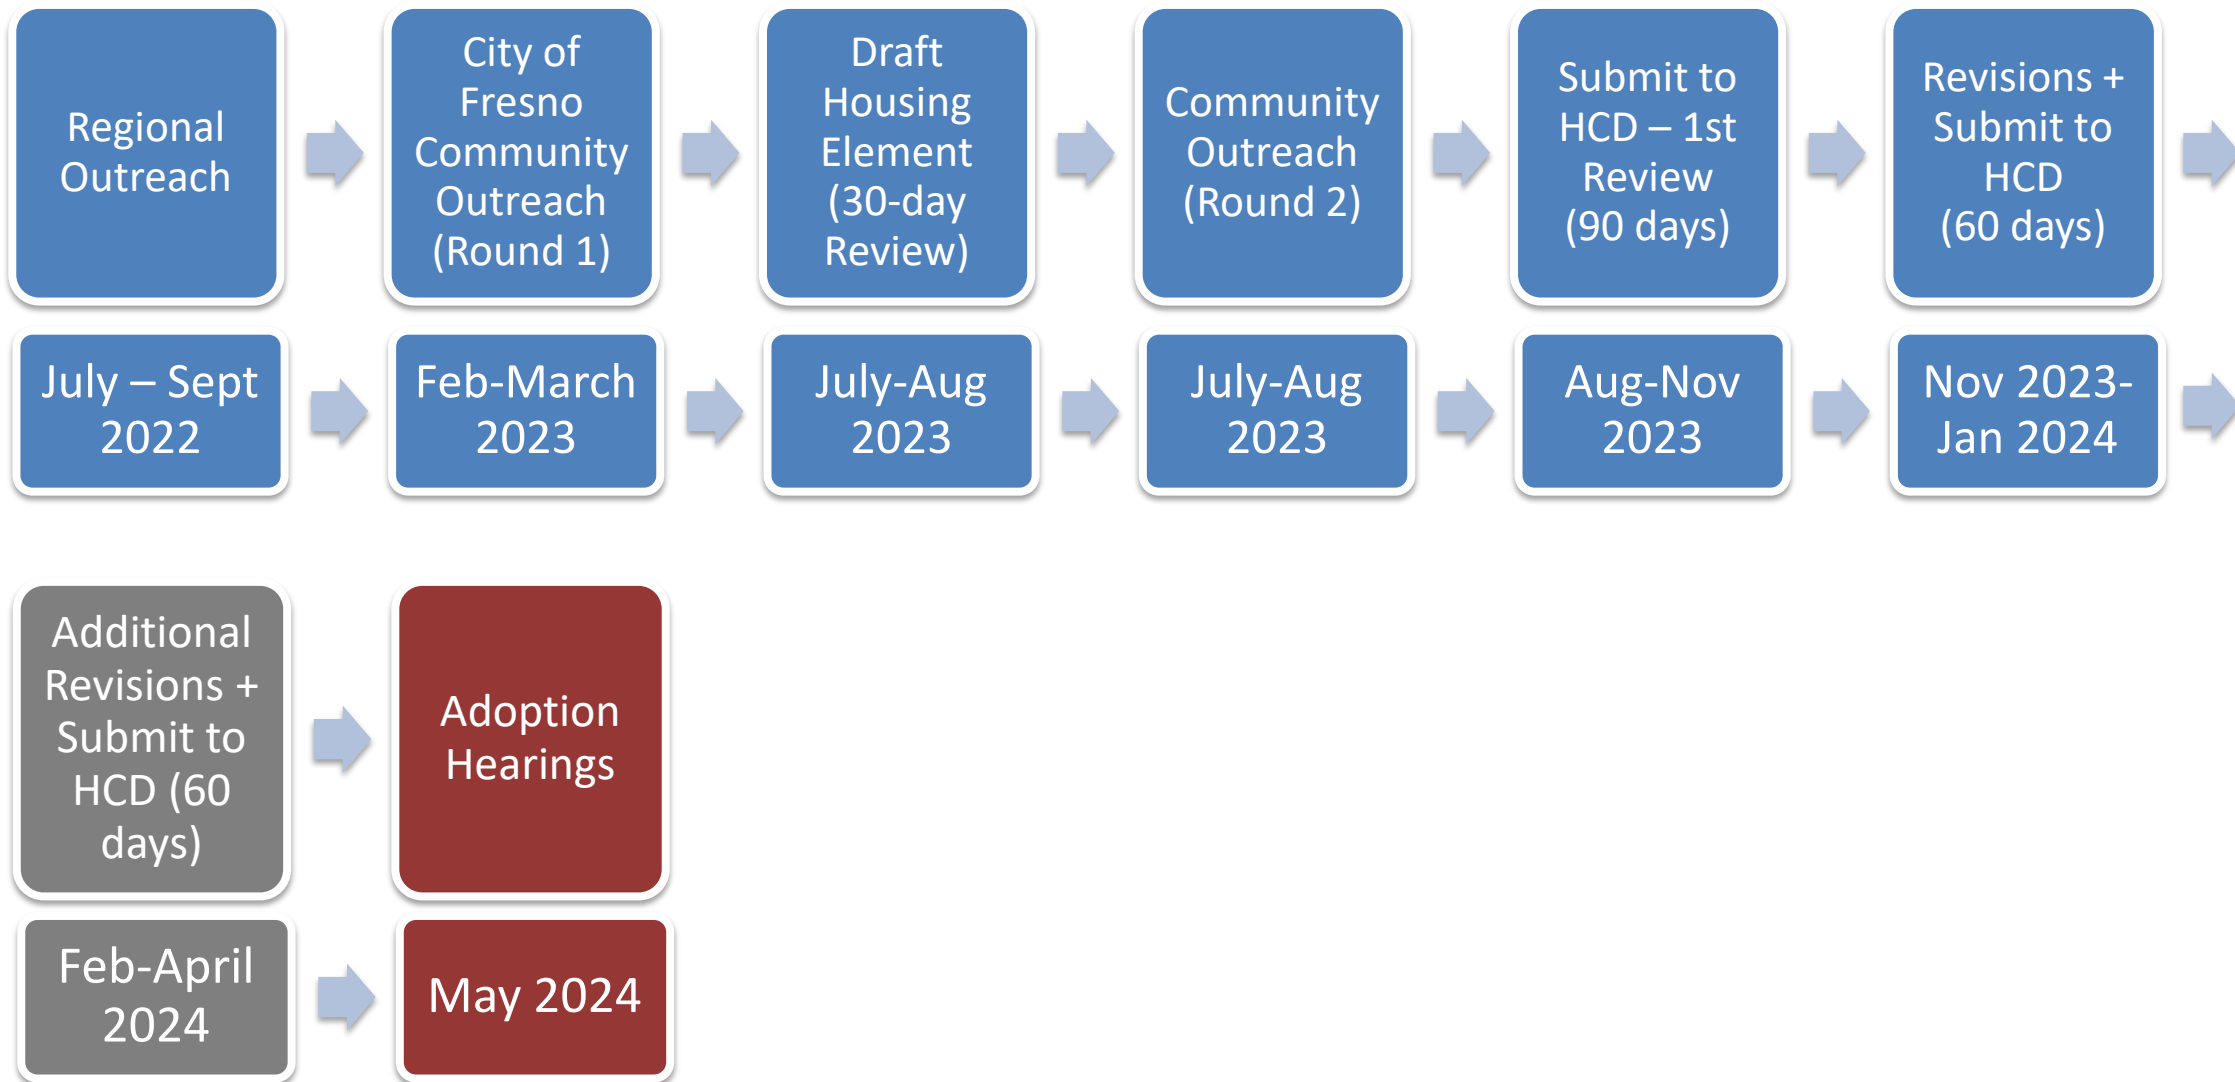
Regional Outreach

City of Fresno Community Outreach (Round 1)

Draft Housing Element (30-day Review)

Community Outreach (Round 2)

Submit to HCD – 1st Review (90 days)

Revisions + Submit to HCD (60 days)

July – Sept 2022

Feb-March 2023

July-Aug 2023

July-Aug 2023

Aug-Nov 2023

Nov 2023-Jan 2024

Additional Revisions + Submit to HCD (60 days)

Adoption Hearings

Feb-April 2024

May 2024